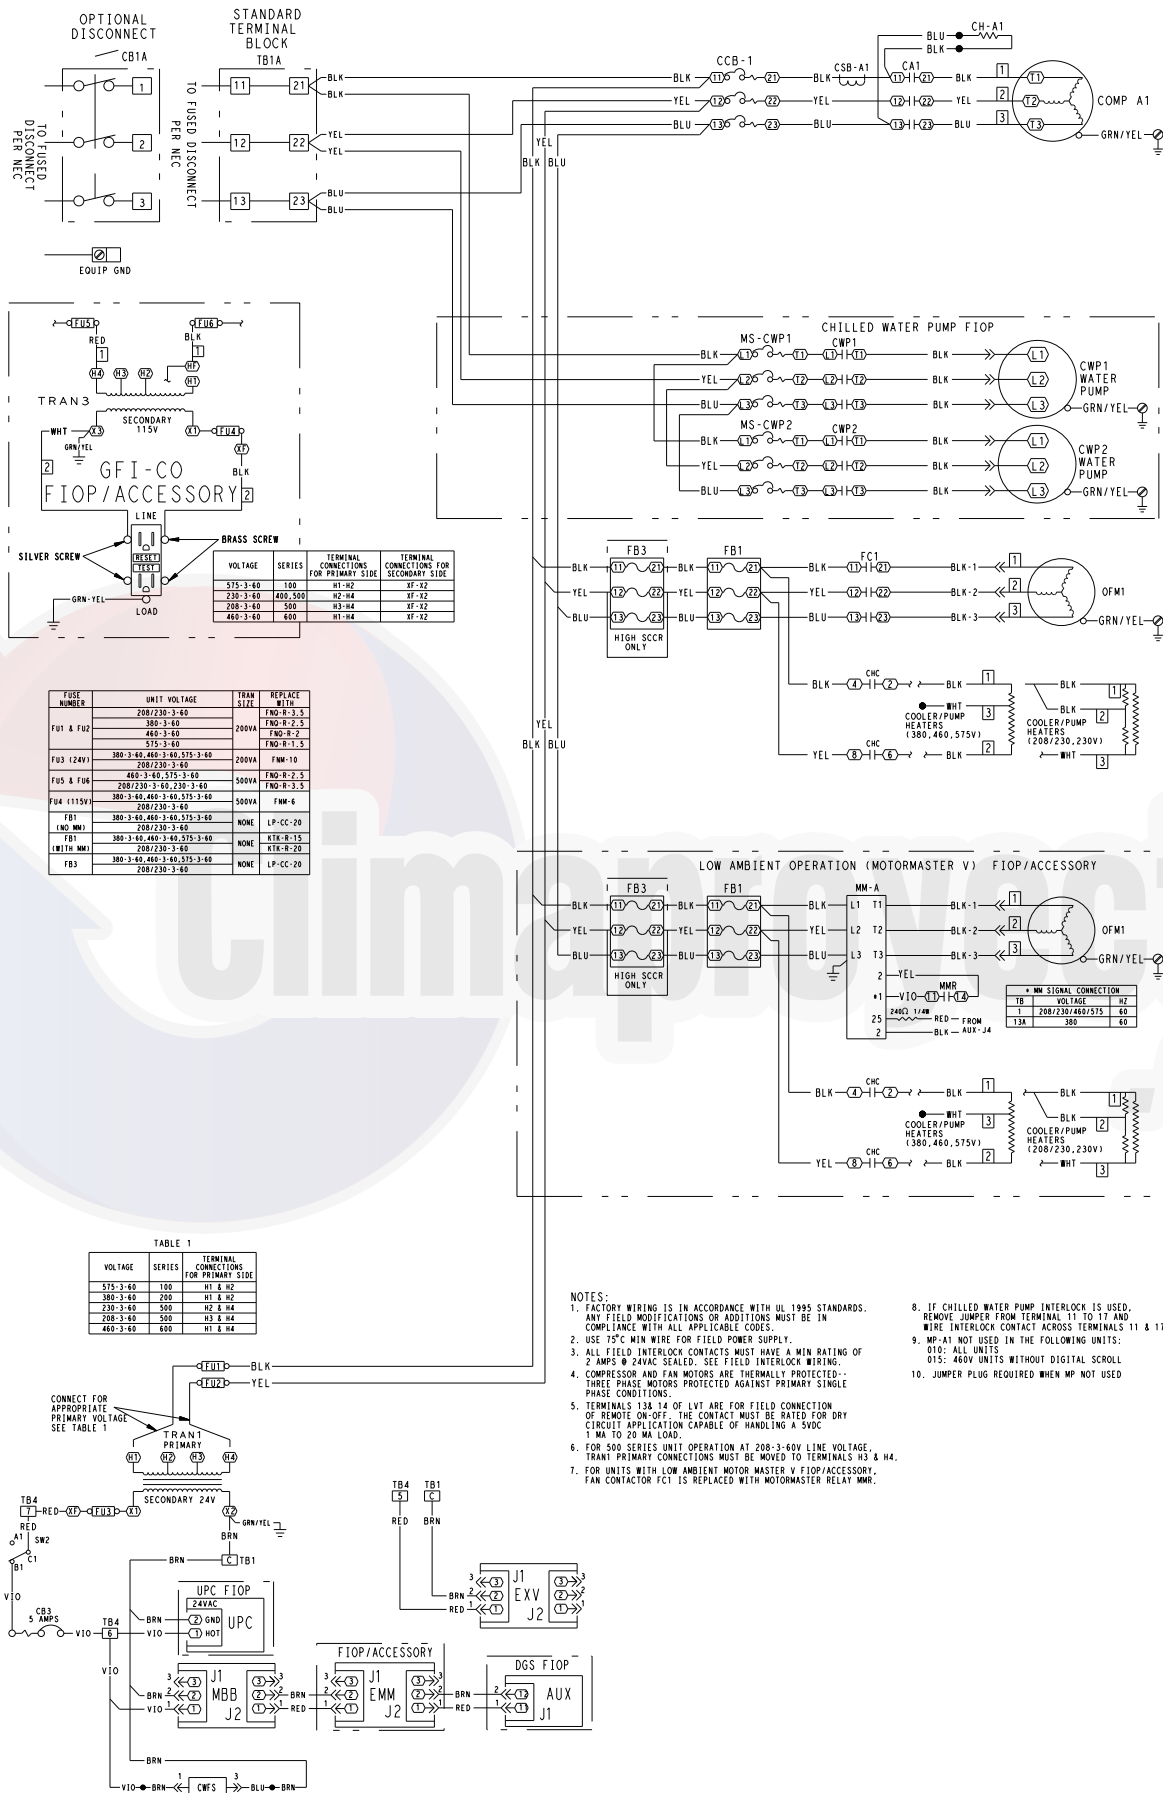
OPTIONAL DISCONNECT

CB1A

1

2

3

TO FUSED DISCONNECT PER NEC

STANDARD TERMINAL BLOCK

TB1A

11

12

13

21

22

23

TO FUSED DISCONNECT PER NEC

BLK
BLK
YEL
YEL
BLU
BLU

EQUIP GND

BLK
YEL
BLU
CCB-1
11 21
12 22
13 23
BLK
YEL
BLU
CSB-A1
CA1
11 21
12 22
13 23
BLU
BLK
CH-A1
BLK
YEL
BLU
1
2
3
T1
T2
T3
COMP A1
GRN/YEL

YEL
BLK BLU

FU5
FU6
RED
BLK
1
H4 H3 H2 H1
HF
TRAN3
SECONDARY 115V
WHT
X3
X1
FU4
XF
GRN/YEL
BLK
2
GFI-CO
FIOP/ACCESSORY
2
LINE
RESET
TEST
SILVER SCREW
BRASS SCREW
LOAD
GRN-YEL

| VOLTAGE | SERIES | TERMINAL CONNECTIONS FOR PRIMARY SIDE | TERMINAL CONNECTIONS FOR SECONDARY SIDE |
|---|---|---|---|
| 575-3-60 | 100 | H1-H2 | XF-X2 |
| 230-3-60 | 400,500 | H2-H4 | XF-X2 |
| 208-3-60 | 500 | H3-H4 | XF-X2 |
| 460-3-60 | 600 | H1-H4 | XF-X2 |

CHILLED WATER PUMP FIOP

MS-CWP1
CWP1
BLK
YEL
BLU
L1 T1
L2 T2
L3 T3
BLK
BLK
BLK
L1
L2
L3
CWP1 WATER PUMP
GRN/YEL
MS-CWP2
CWP2
BLK
YEL
BLU
BLK
BLK
BLK
CWP2 WATER PUMP
GRN/YEL

FB3
FB1
BLK
YEL
BLU
11 21
12 22
13 23
HIGH SCCR ONLY
FC1
BLK-1
BLK-2
BLK-3
1
2
3
OFM1
GRN/YEL

BLK
4
CHC
2
BLK
1
WHT
COOLER/PUMP HEATERS (380,460,575V)
3
YEL
8
CHC
6
BLK
2
BLK
BLK
2
1
COOLER/PUMP HEATERS (208/230,230V)
WHT
3

| FUSE NUMBER | UNIT VOLTAGE | TRAN SIZE | REPLACE WITH |
|---|---|---|---|
| FU1 & FU2 | 208/230-3-60 | 200VA | FNQ-R-3.5 |
| | 380-3-60 | | FNQ-R-2.5 |
| | 460-3-60 | | FNQ-R-2 |
| | 575-3-60 | | FNQ-R-1.5 |
| FU3 (24V) | 380-3-60,460-3-60,575-3-60 / 208/230-3-60 | 200VA | FNM-10 |
| FU5 & FU6 | 460-3-60,575-3-60 | 500VA | FNQ-R-2.5 |
| | 208/230-3-60,230-3-60 | | FNQ-R-3.5 |
| FU4 (115V) | 380-3-60,460-3-60,575-3-60 / 208/230-3-60 | 500VA | FNM-6 |
| FB1 (NO MM) | 380-3-60,460-3-60,575-3-60 / 208/230-3-60 | NONE | LP-CC-20 |
| FB1 (WITH MM) | 380-3-60,460-3-60,575-3-60 | NONE | KTK-R-15 |
| | 208/230-3-60 | | KTK-R-20 |
| FB3 | 380-3-60,460-3-60,575-3-60 / 208/230-3-60 | NONE | LP-CC-20 |

YEL
BLK BLU

LOW AMBIENT OPERATION (MOTORMASTER V) FIOP/ACCESSORY

FB3
FB1
MM-A
BLK
YEL
BLU
L1 T1
L2 T2
L3 T3
BLK-1
BLK-2
BLK-3
1
2
3
OFM1
GRN/YEL
HIGH SCCR ONLY
2 YEL
MMR
*1 VIO 11 14
25 240Ω 1/4W RED FROM AUX-J4
2 BLK

| * MM SIGNAL CONNECTION | | |
|---|---|---|
| TB | VOLTAGE | HZ |
| 1 | 208/230/460/575 | 60 |
| 13A | 380 | 60 |

BLK
4
CHC
2
BLK
1
WHT
COOLER/PUMP HEATERS (380,460,575V)
3
YEL
8
CHC
6
BLK
2
BLK
BLK
2
1
COOLER/PUMP HEATERS (208/230,230V)
WHT
3

TABLE 1

| VOLTAGE | SERIES | TERMINAL CONNECTIONS FOR PRIMARY SIDE |
|---|---|---|
| 575-3-60 | 100 | H1 & H2 |
| 380-3-60 | 200 | H1 & H2 |
| 230-3-60 | 500 | H2 & H4 |
| 208-3-60 | 500 | H3 & H4 |
| 460-3-60 | 600 | H1 & H4 |

NOTES:
1. FACTORY WIRING IS IN ACCORDANCE WITH UL 1995 STANDARDS. ANY FIELD MODIFICATIONS OR ADDITIONS MUST BE IN COMPLIANCE WITH ALL APPLICABLE CODES.
2. USE 75°C MIN WIRE FOR FIELD POWER SUPPLY.
3. ALL FIELD INTERLOCK CONTACTS MUST HAVE A MIN RATING OF 2 AMPS @ 24VAC SEALED. SEE FIELD INTERLOCK WIRING.
4. COMPRESSOR AND FAN MOTORS ARE THERMALLY PROTECTED--THREE PHASE MOTORS PROTECTED AGAINST PRIMARY SINGLE PHASE CONDITIONS.
5. TERMINALS 13& 14 OF LVT ARE FOR FIELD CONNECTION OF REMOTE ON-OFF. THE CONTACT MUST BE RATED FOR DRY CIRCUIT APPLICATION CAPABLE OF HANDLING A 5VDC 1 MA TO 20 MA LOAD.
6. FOR 500 SERIES UNIT OPERATION AT 208-3-60V LINE VOLTAGE, TRAN1 PRIMARY CONNECTIONS MUST BE MOVED TO TERMINALS H3 & H4.
7. FOR UNITS WITH LOW AMBIENT MOTOR MASTER V FIOP/ACCESSORY, FAN CONTACTOR FC1 IS REPLACED WITH MOTORMASTER RELAY MMR.

8. IF CHILLED WATER PUMP INTERLOCK IS USED, REMOVE JUMPER FROM TERMINAL 11 TO 17 AND WIRE INTERLOCK CONTACT ACROSS TERMINALS 11 & 1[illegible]
9. MP-A1 NOT USED IN THE FOLLOWING UNITS:
010: ALL UNITS
015: 460V UNITS WITHOUT DIGITAL SCROLL
10. JUMPER PLUG REQUIRED WHEN MP NOT USED

FU1 BLK
FU2 YEL
CONNECT FOR APPROPRIATE PRIMARY VOLTAGE SEE TABLE 1
TRAN1 PRIMARY
H1 H2 H3 H4
SECONDARY 24V
TB4 7 RED XF FU3 X1
X2 GRN/YEL
RED
A1 SW2
C1
B1
BRN
C TB1
BRN
VIO
CB3 5 AMPS
TB4 6
VIO
UPC FIOP
24VAC
BRN 2 GND
VIO 1 HOT
UPC
VIO
J1 MBB J2
3 2 1
BRN
VIO
BRN
RED
FIOP/ACCESSORY
J1 EMM J2
BRN
RED
DGS FIOP
2 1
AUX J1
TB4 5
TB1 C
RED
BRN
J1 EXV J2
3 2 1
BRN
RED
BRN
VIO BRN 1 CWFS 3 BLU BRN